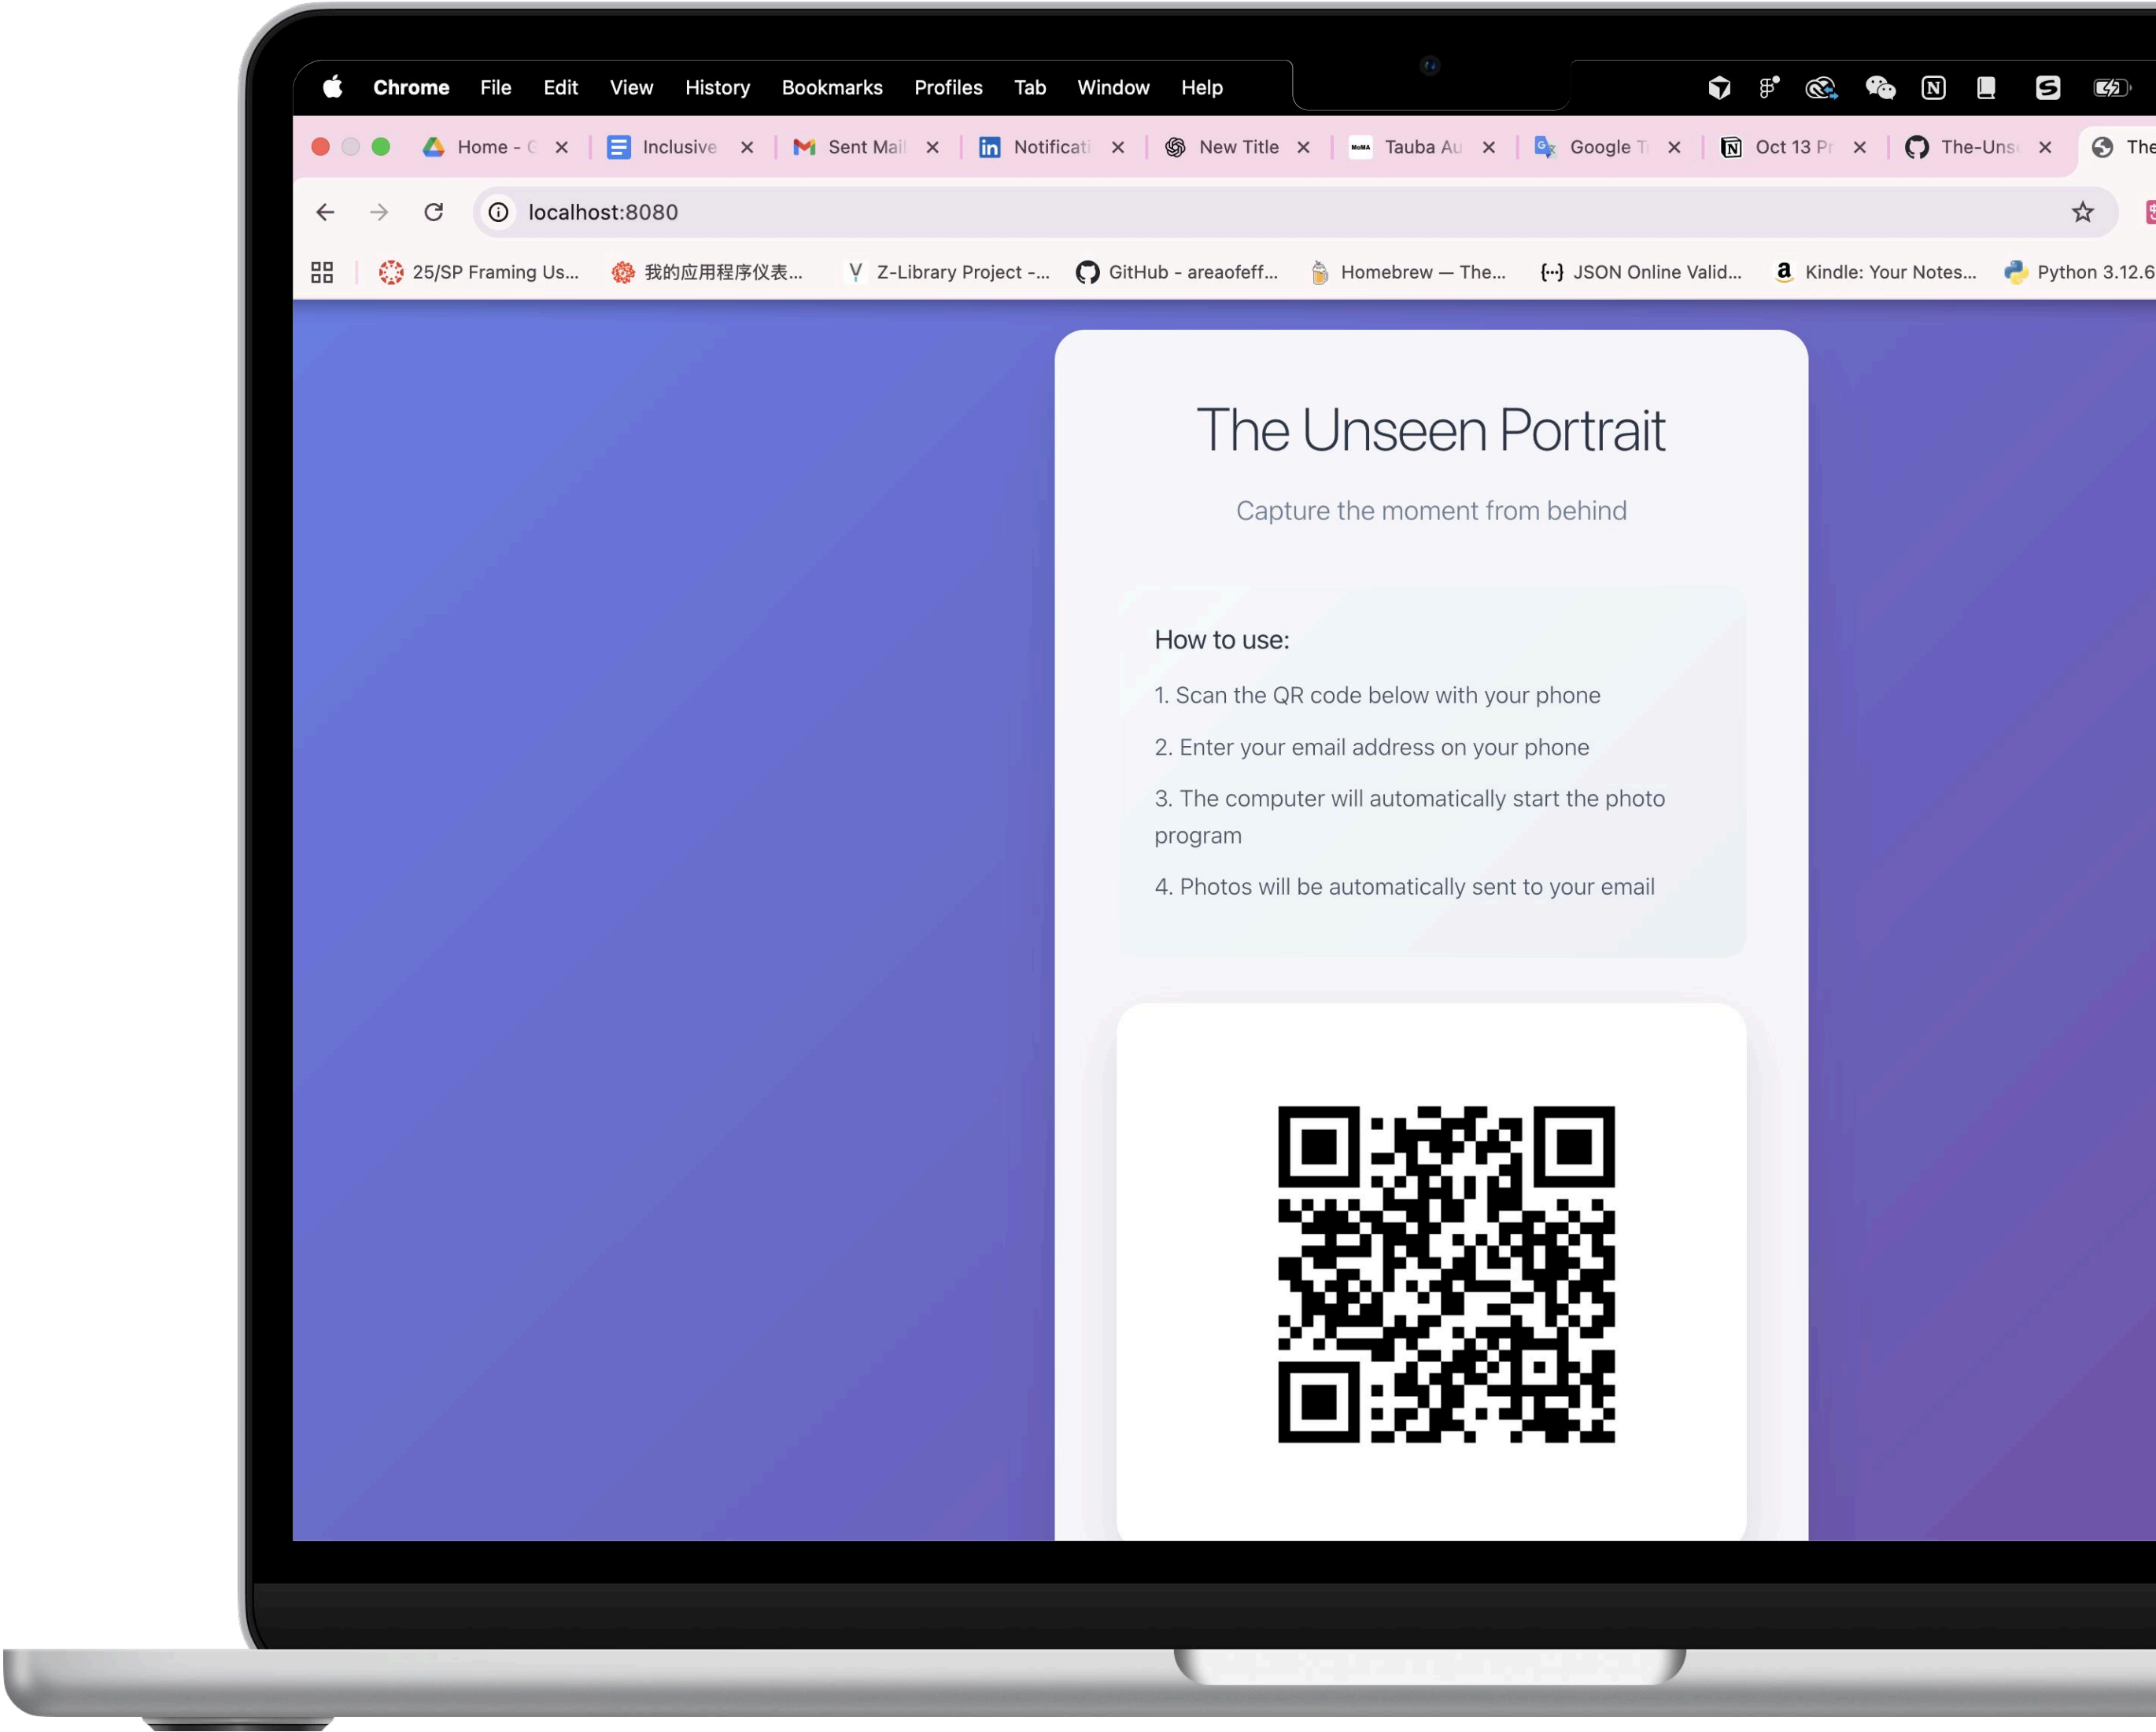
Chrome File Edit View History Bookmarks Profiles Tab Window Help

Home - G × Inclusive × Sent Mail × Notificati × New Title × Tauba Au × Google T × Oct 13 P × The-Uns × The

localhost:8080

25/SP Framing Us... 我的应用程序仪表... Z-Library Project -... GitHub - areaofeff... Homebrew — The... JSON Online Valid... Kindle: Your Notes... Python 3.12.6

The Unseen Portrait

Capture the moment from behind

How to use:

1. Scan the QR code below with your phone

2. Enter your email address on your phone

3. The computer will automatically start the photo program

4. Photos will be automatically sent to your email